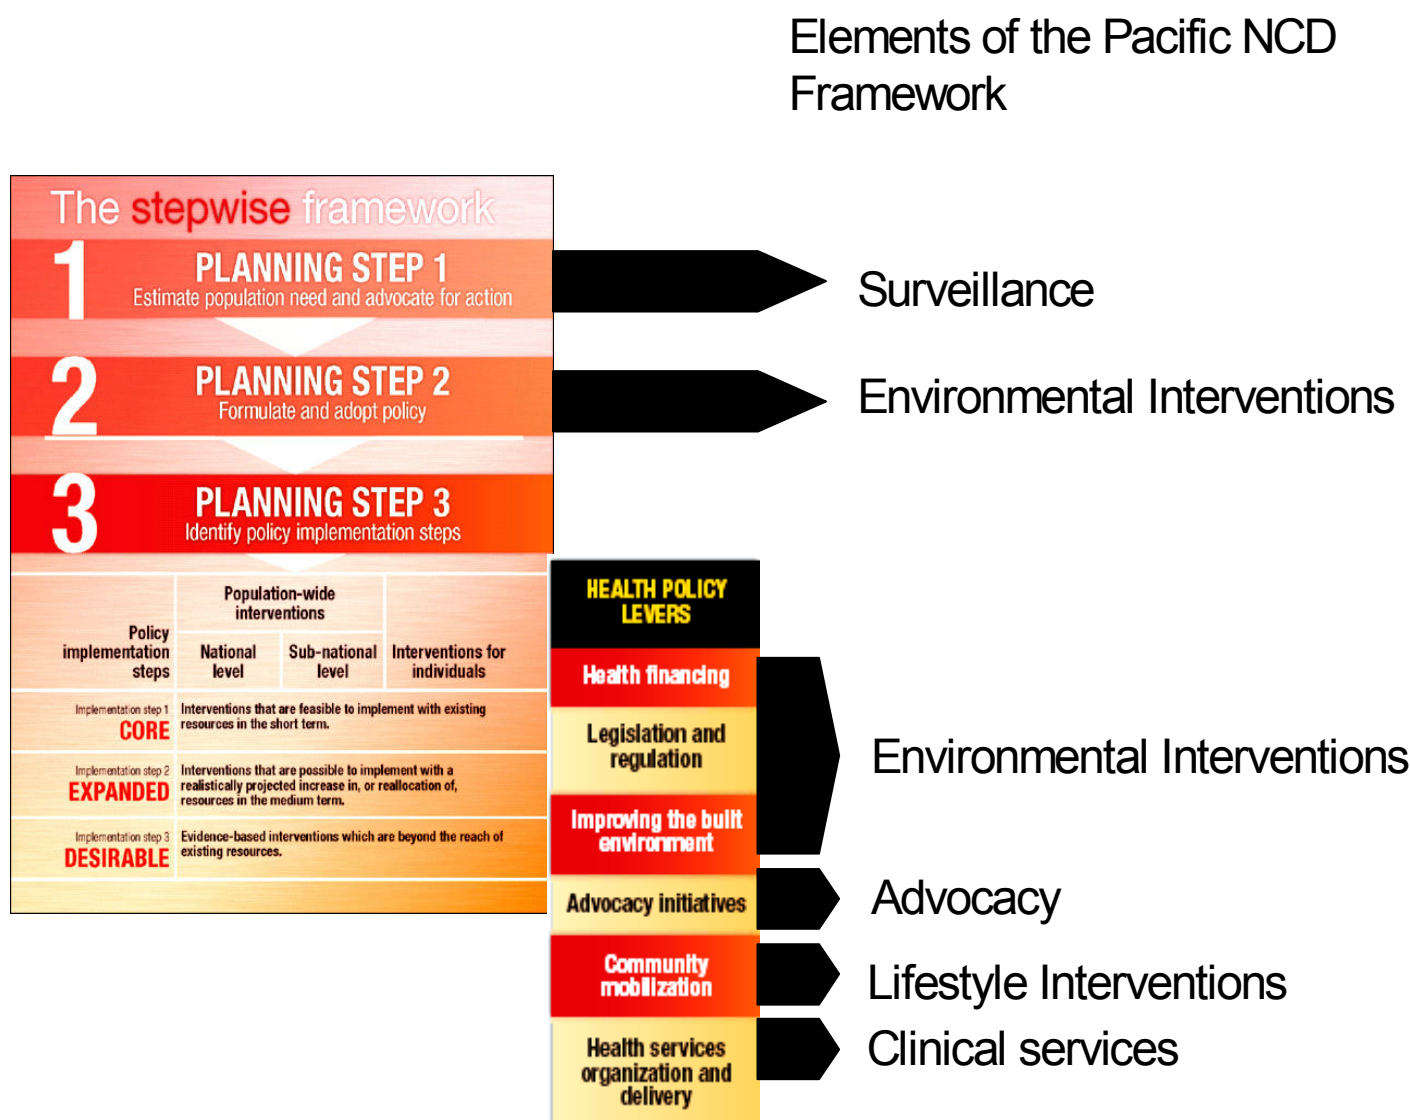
Elements of the Pacific NCD Framework

The stepwise framework

1 PLANNING STEP 1
Estimate population need and advocate for action

2 PLANNING STEP 2
Formulate and adopt policy

3 PLANNING STEP 3
Identify policy implementation steps

| Policy implementation steps | Population-wide interventions: National level | Population-wide interventions: Sub-national level | Interventions for individuals |
|---|---|---|---|
| Implementation step 1 CORE | Interventions that are feasible to implement with existing resources in the short term. | | |
| Implementation step 2 EXPANDED | Interventions that are possible to implement with a realistically projected increase in, or reallocation of, resources in the medium term. | | |
| Implementation step 3 DESIRABLE | Evidence-based interventions which are beyond the reach of existing resources. | | |

Surveillance

Environmental Interventions

HEALTH POLICY LEVERS
Health financing
Legislation and regulation
Improving the built environment
Advocacy initiatives
Community mobilization
Health services organization and delivery

Environmental Interventions

Advocacy

Lifestyle Interventions

Clinical services